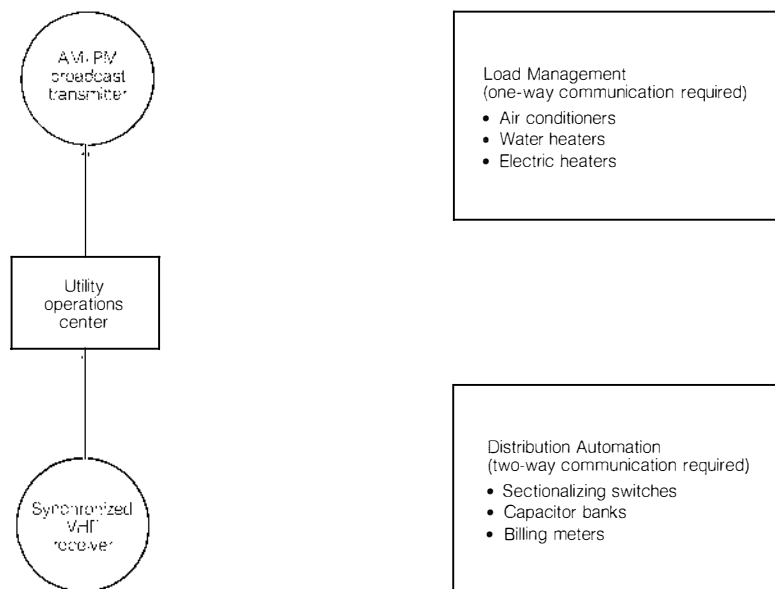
AM/FM broadcast transmitter

Utility operations center

Synchronized VHF receiver

Load Management
(one-way communication required)
• Air conditioners
• Water heaters
• Electric heaters

Distribution Automation
(two-way communication required)
• Sectionalizing switches
• Capacitor banks
• Billing meters